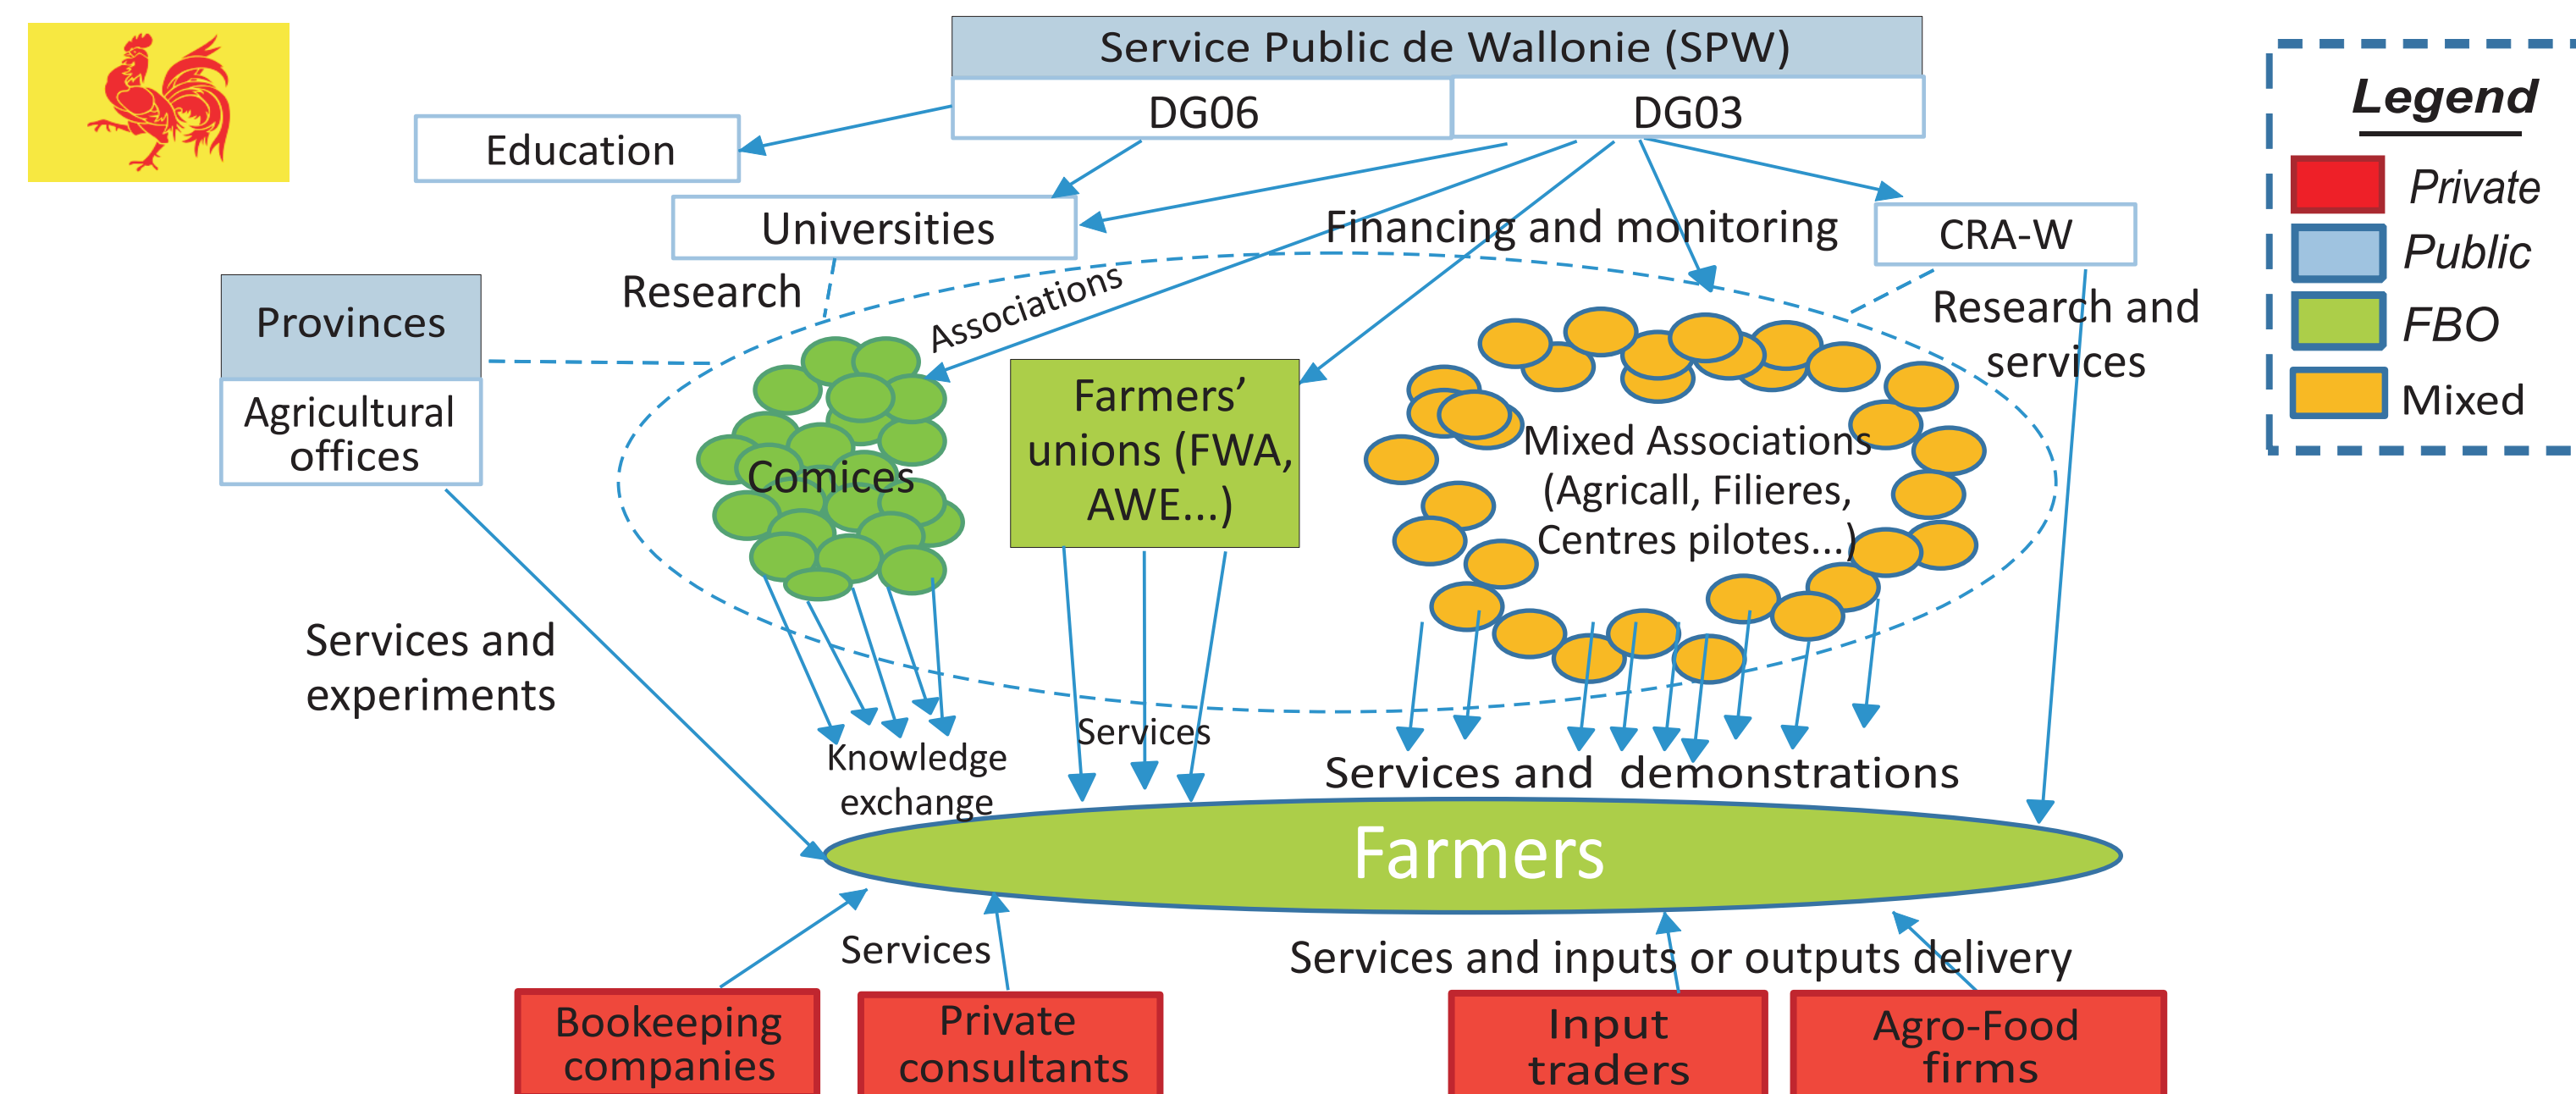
Service Public de Wallonie (SPW)

DG06

DG03

Education

Universities

Research

Financing and monitoring

CRA-W

Research and services

Provinces

Agricultural offices

Associations

Comices

Farmers' unions (FWA, AWE...)

Mixed Associations (Agricall, Filieres, Centres pilotes...)

Legend

Private

Public

FBO

Mixed

Services and experiments

Knowledge exchange

Services

Services and demonstrations

Farmers

Services

Services and inputs or outputs delivery

Bookeeping companies

Private consultants

Input traders

Agro-Food firms